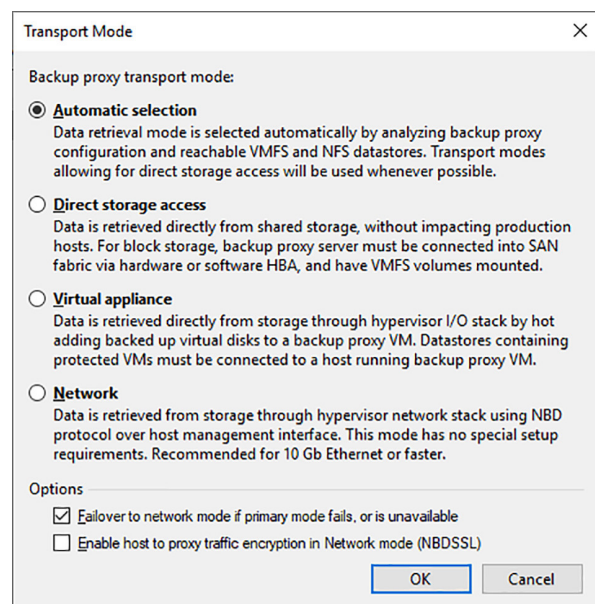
Transport Mode

Backup proxy transport mode:

Automatic selection
Data retrieval mode is selected automatically by analyzing backup proxy configuration and reachable VMFS and NFS datastores. Transport modes allowing for direct storage access will be used whenever possible.

Direct storage access
Data is retrieved directly from shared storage, without impacting production hosts. For block storage, backup proxy server must be connected into SAN fabric via hardware or software HBA, and have VMFS volumes mounted.

Virtual appliance
Data is retrieved directly from storage through hypervisor I/O stack by hot adding backed up virtual disks to a backup proxy VM. Datastores containing protected VMs must be connected to a host running backup proxy VM.

Network
Data is retrieved from storage through hypervisor network stack using NBD protocol over host management interface. This mode has no special setup requirements. Recommended for 10 Gb Ethernet or faster.

Options

Failover to network mode if primary mode fails, or is unavailable

Enable host to proxy traffic encryption in Network mode (NBDSSL)

OK

Cancel